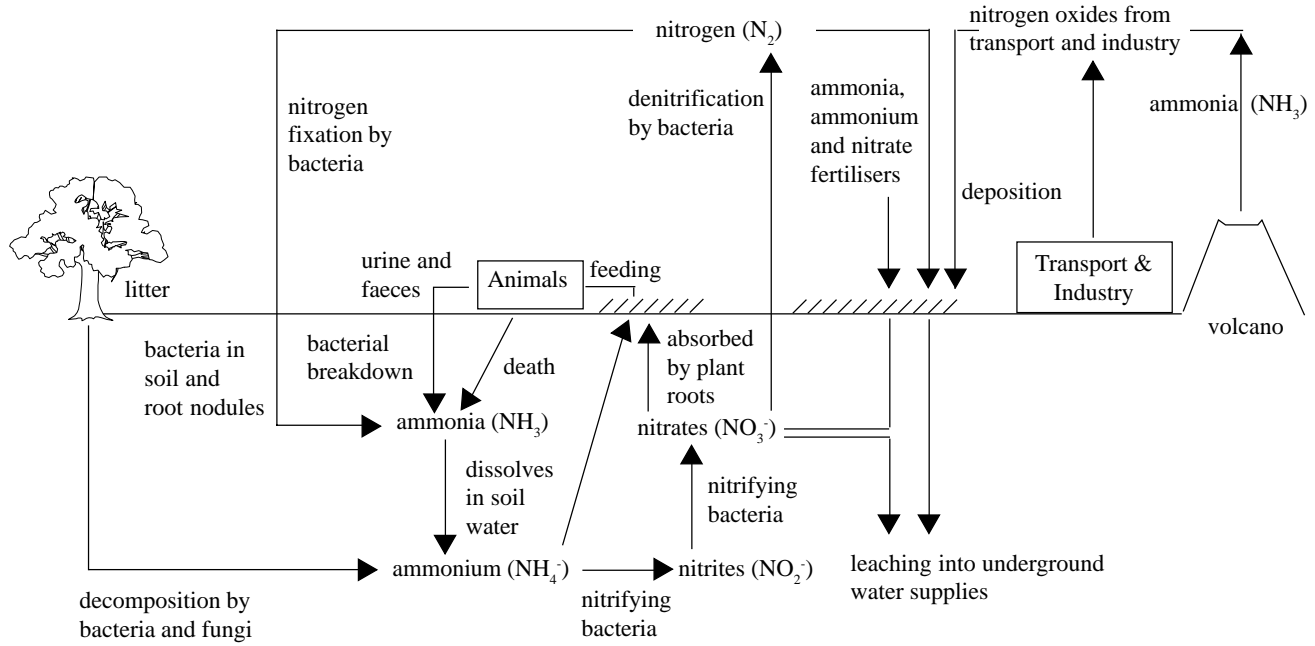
nitrogen ($N_2$)

nitrogen oxides from transport and industry

ammonia ($NH_3$)

nitrogen fixation by bacteria

denitrification by bacteria

ammonia, ammonium and nitrate fertilisers

deposition

litter

urine and faeces

Animals

feeding

Transport & Industry

volcano

bacteria in soil and root nodules

bacterial breakdown

death

absorbed by plant roots

ammonia ($NH_3$)

nitrates ($NO_3^-$)

dissolves in soil water

nitrifying bacteria

ammonium ($NH_4^-$)

nitrites ($NO_2^-$)

leaching into underground water supplies

decomposition by bacteria and fungi

nitrifying bacteria